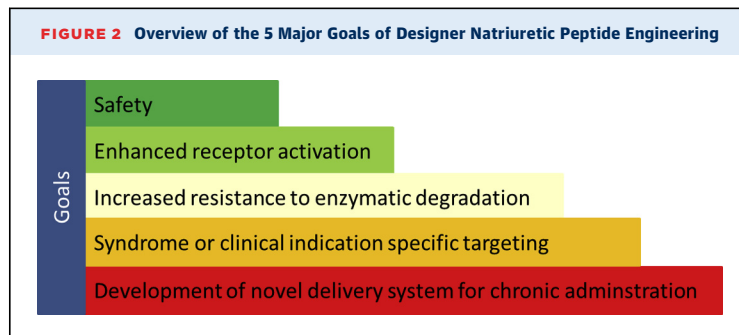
FIGURE 2 Overview of the 5 Major Goals of Designer Natriuretic Peptide Engineering

Goals

Safety

Enhanced receptor activation

Increased resistance to enzymatic degradation

Syndrome or clinical indication specific targeting

Development of novel delivery system for chronic adminstration